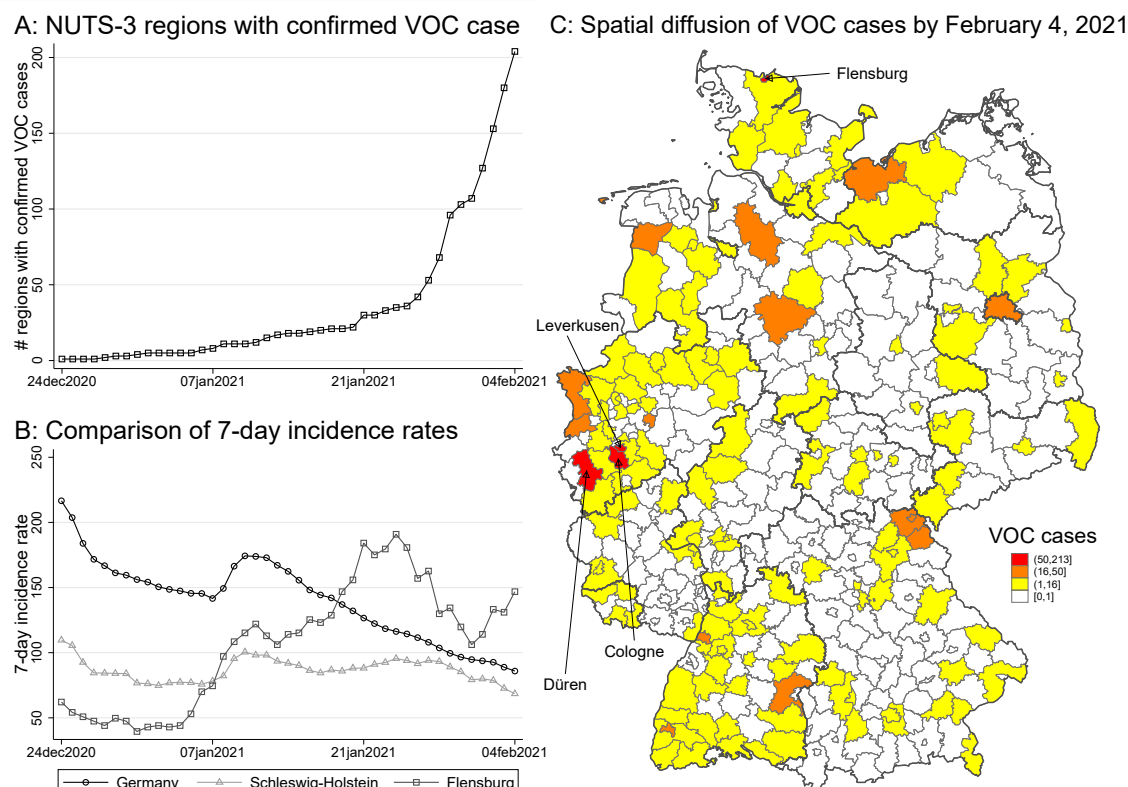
A: NUTS-3 regions with confirmed VOC case

# regions with confirmed VOC cases

0
50
100
150
200

24dec2020
07jan2021
21jan2021
04feb2021

B: Comparison of 7-day incidence rates

7-day incidence rate

50
100
150
200
250

24dec2020
07jan2021
21jan2021
04feb2021

Germany
Schleswig-Holstein
Flensburg

C: Spatial diffusion of VOC cases by February 4, 2021

Flensburg

Leverkusen

Cologne

Düren

VOC cases
(50,213]
(16,50]
(1,16]
[0,1]